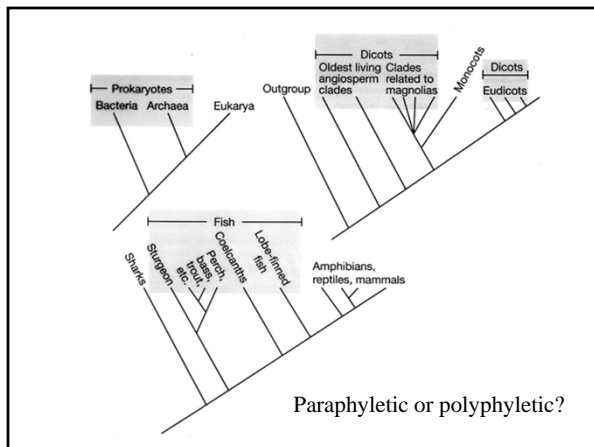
Prokaryotes
Bacteria Archaea Eukarya

Outgroup
Dicots
Oldest living angiosperm clades
Clades related to magnolias
Monocots
Dicots
Eudicots

Fish
Sharks
Sturgeon
Perch, bass, trout, etc.
Coelacanths
Lobe-finned fish
Amphibians, reptiles, mammals

Paraphyletic or polyphyletic?